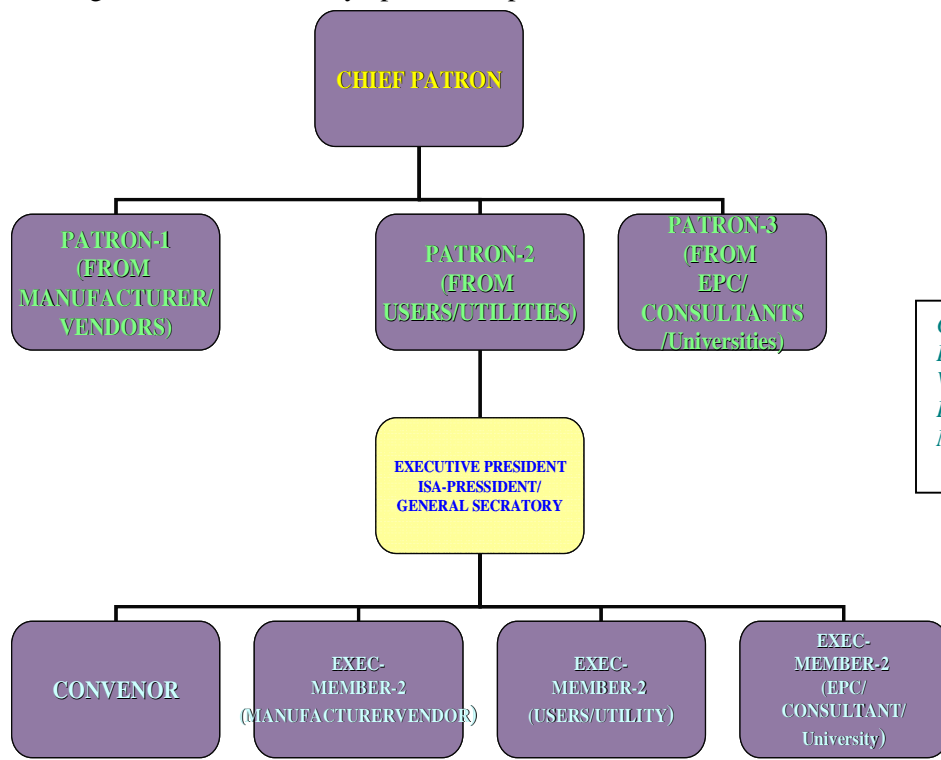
CHIEF PATRON

PATRON-1 (FROM MANUFACTURER/ VENDORS)

PATRON-2 (FROM USERS/UTILITIES)

PATRON-3 (FROM EPC/ CONSULTANTS /Universities)

EXECUTIVE PRESIDENT ISA-PRESSIDENT/ GENERAL SECRATORY

CONVENOR

EXEC-MEMBER-2 (MANUFACTURERVENDOR)

EXEC-MEMBER-2 (USERS/UTILITY)

EXEC-MEMBER-2 (EPC/ CONSULTANT/ University)